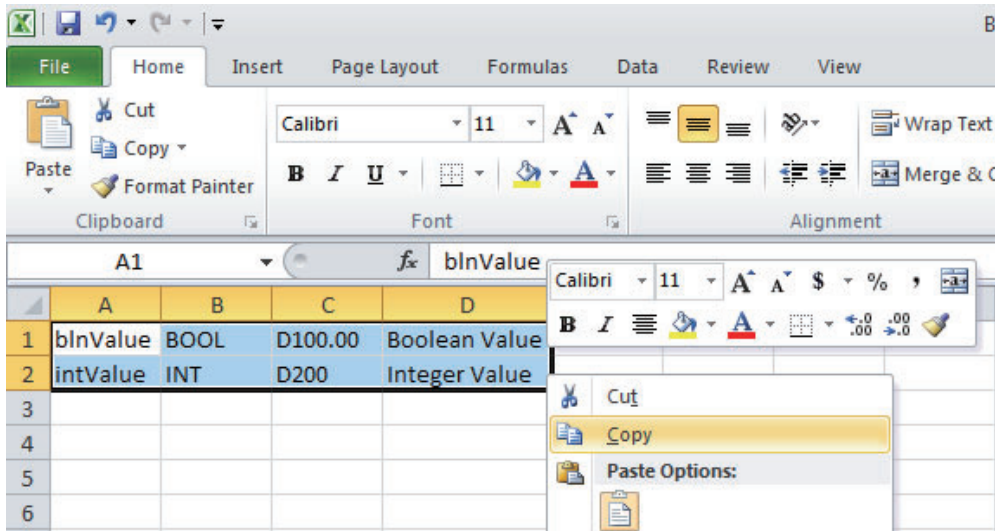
B

File Home Insert Page Layout Formulas Data Review View

Cut
Copy
Paste
Format Painter
Clipboard

Calibri 11
B I U
Font

Wrap Text
Merge & C
Alignment

A1
$f_x$ blnValue

Calibri 11 $ %

B I

| | A | B | C | D |
|---|---|---|---|---|
| 1 | blnValue | BOOL | D100.00 | Boolean Value |
| 2 | intValue | INT | D200 | Integer Value |
| 3 | | | | |
| 4 | | | | |
| 5 | | | | |
| 6 | | | | |

Cut
Copy
Paste Options: